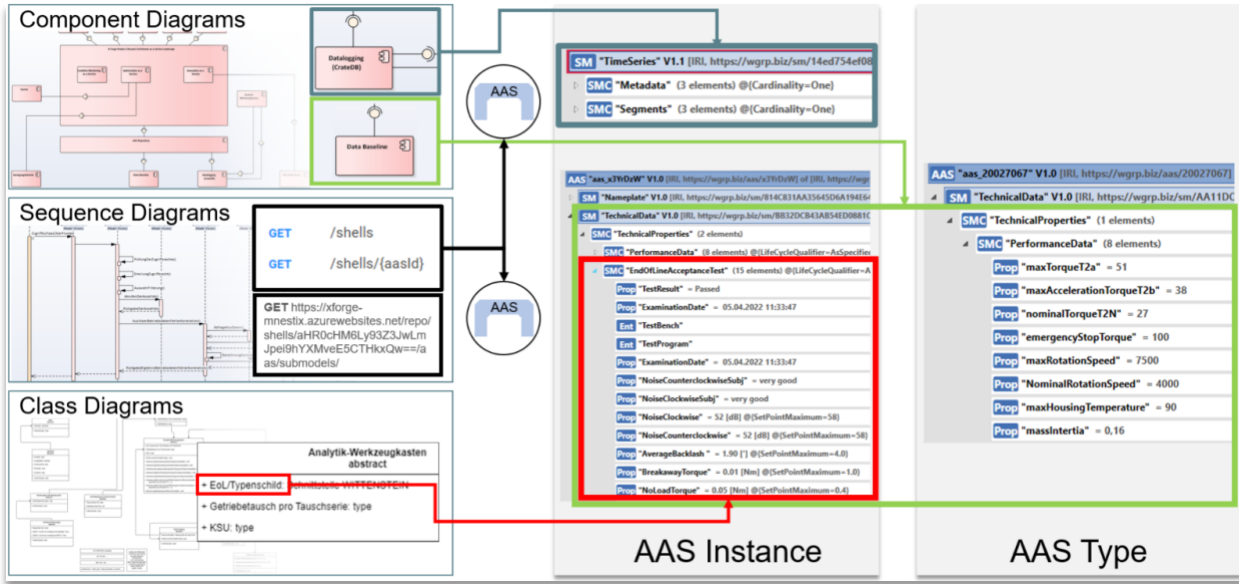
Component Diagrams

Datalogging (CrateDB)

Data Baseline

Sequence Diagrams

GET /shells

GET /shells/{aasId}

GET https://xforge-mnestix.azurewebsites.net/repo/shells/aHR0cHM6Ly93Z3JwLmJpei9hYXMveE5CTHkxQw==/aas/submodels/

Class Diagrams

Analytik-Werkzeugkasten
abstract

+ EoL/Typenschild: Schnittstelle WITTENSTEIN

+ Getriebetausch pro Tauschserie: type

+ KSU: type

AAS

AAS

SM "TimeSeries" V1.1 [IRI, https://wgrp.biz/sm/14ed754ef08

SMC "Metadata" (3 elements) @{Cardinality=One}

SMC "Segments" (3 elements) @{Cardinality=One}

AAS "aas_x3YrDzW" V1.0 [IRI, https://wgrp.biz/aas/x3YrDzW] of [IRI, https://wgrp.biz

SM "Nameplate" V1.0 [IRI, https://wgrp.biz/sm/814C831AA35645D6A194E6

SM "TechnicalData" V1.0 [IRI, https://wgrp.biz/sm/BB32DCB43AB54ED0681C

SMC "TechnicalProperties" (2 elements)

SMC "PerformanceData" (8 elements) @{LifeCycleQualifier=AsSpecified

SMC "EndOfLineAcceptanceTest" (15 elements) @{LifeCycleQualifier=A

Prop "TestResult" = Passed

Prop "ExaminationDate" = 05.04.2022 11:33:47

Ent "TestBench"

Ent "TestProgram"

Prop "ExaminationDate" = 05.04.2022 11:33:47

Prop "NoiseCounterclockwiseSubj" = very good

Prop "NoiseClockwiseSubj" = very good

Prop "NoiseClockwise" = 52 [dB] @{SetPointMaximum=58}

Prop "NoiseCounterclockwise" = 52 [dB] @{SetPointMaximum=58}

Prop "AverageBacklash" = 1.90 ['] @{SetPointMaximum=4.0}

Prop "BreakawayTorque" = 0.01 [Nm] @{SetPointMaximum=1.0}

Prop "NoLoadTorque" = 0.05 [Nm] @{SetPointMaximum=0.4}

AAS Instance

AAS "aas_20027067" V1.0 [IRI, https://wgrp.biz/aas/20027067]

SM "TechnicalData" V1.0 [IRI, https://wgrp.biz/sm/AA11DC

SMC "TechnicalProperties" (1 elements)

SMC "PerformanceData" (8 elements)

Prop "maxTorqueT2a" = 51

Prop "maxAccelerationTorqueT2b" = 38

Prop "nominalTorqueT2N" = 27

Prop "emergencyStopTorque" = 100

Prop "maxRotationSpeed" = 7500

Prop "NominalRotationSpeed" = 4000

Prop "maxHousingTemperature" = 90

Prop "massIntertia" = 0,16

AAS Type